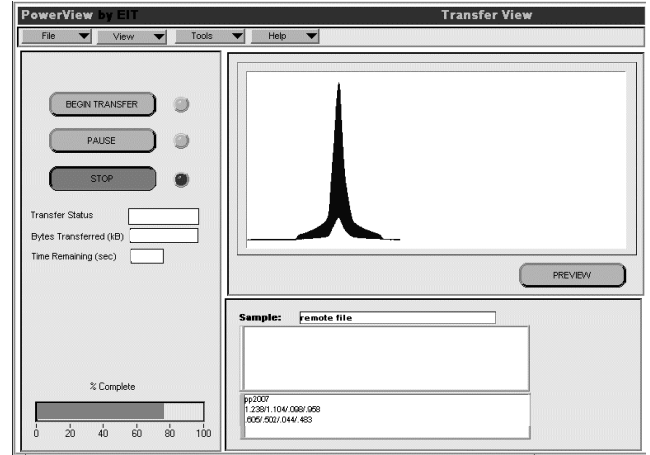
PowerView by EIT

Transfer View

File
View
Tools
Help

BEGIN TRANSFER

PAUSE

STOP

Transfer Status

Bytes Transferred (kB)

Time Remaining (sec)

% Complete

0 20 40 60 80 100

PREVIEW

Sample: remote file

pp2007
1.239/1.104/.098/.958
.605/.502/.044/.483